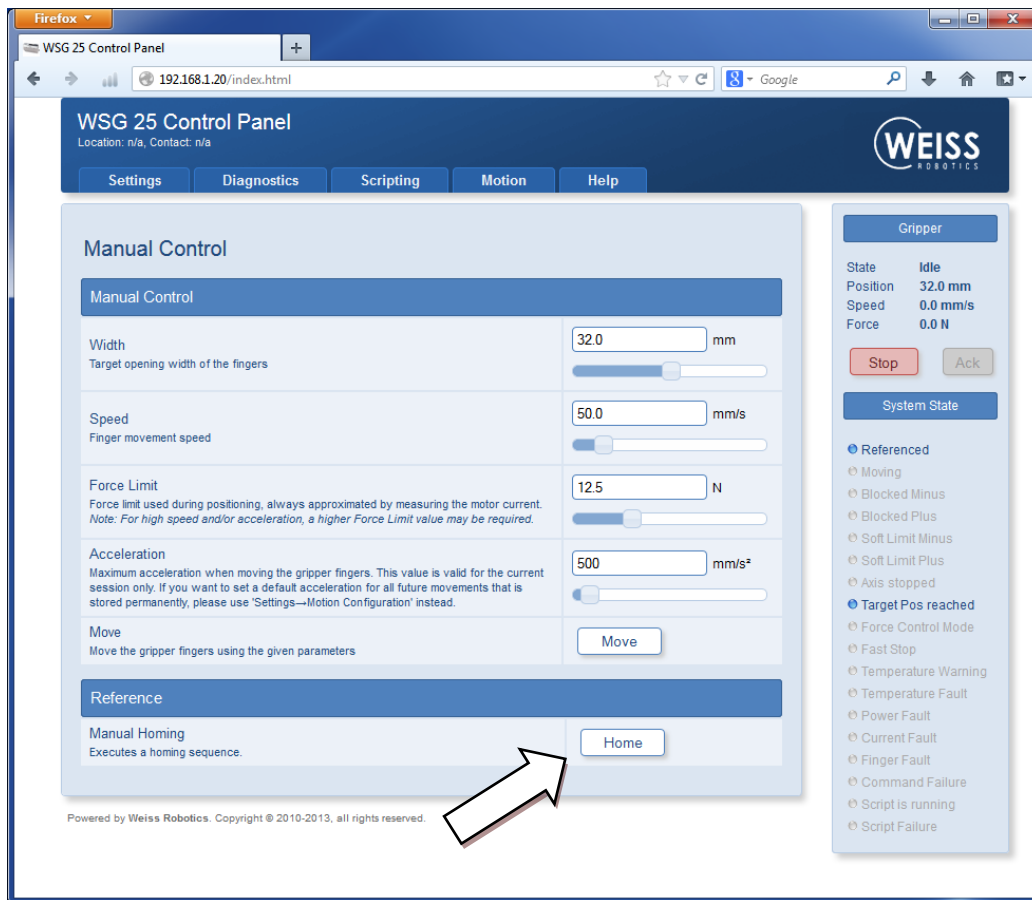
Firefox

WSG 25 Control Panel

192.168.1.20/index.html

Google

WSG 25 Control Panel
Location: n/a, Contact: n/a

WEISS ROBOTICS

Settings | Diagnostics | Scripting | Motion | Help

Manual Control

Manual Control

Width
Target opening width of the fingers
32.0 mm

Speed
Finger movement speed
50.0 mm/s

Force Limit
Force limit used during positioning, always approximated by measuring the motor current.
Note: For high speed and/or acceleration, a higher Force Limit value may be required.
12.5 N

Acceleration
Maximum acceleration when moving the gripper fingers. This value is valid for the current session only. If you want to set a default acceleration for all future movements that is stored permanently, please use 'Settings→Motion Configuration' instead.
500 mm/s²

Move
Move the gripper fingers using the given parameters
Move

Reference

Manual Homing
Executes a homing sequence.
Home

Powered by Weiss Robotics. Copyright © 2010-2013, all rights reserved.

Gripper

| State | Idle |
|---|---|
| Position | 32.0 mm |
| Speed | 0.0 mm/s |
| Force | 0.0 N |

Stop
Ack

System State

Referenced
Moving
Blocked Minus
Blocked Plus
Soft Limit Minus
Soft Limit Plus
Axis stopped
Target Pos reached
Force Control Mode
Fast Stop
Temperature Warning
Temperature Fault
Power Fault
Current Fault
Finger Fault
Command Failure
Script is running
Script Failure